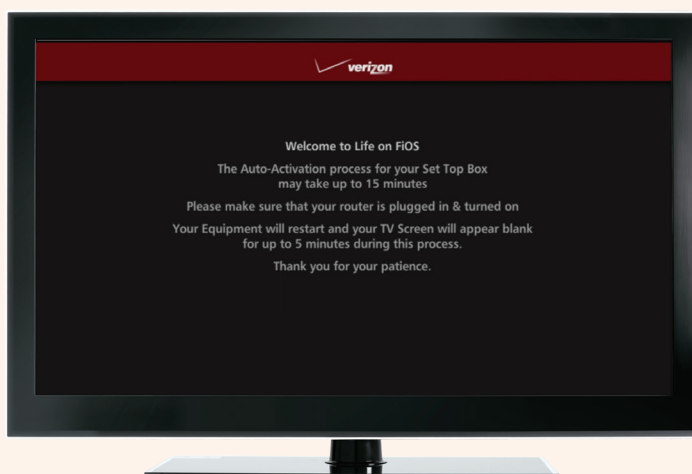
verizon

Welcome to Life on FiOS

The Auto-Activation process for your Set Top Box may take up to 15 minutes

Please make sure that your router is plugged in & turned on

Your Equipment will restart and your TV Screen will appear blank for up to 5 minutes during this process.

Thank you for your patience.